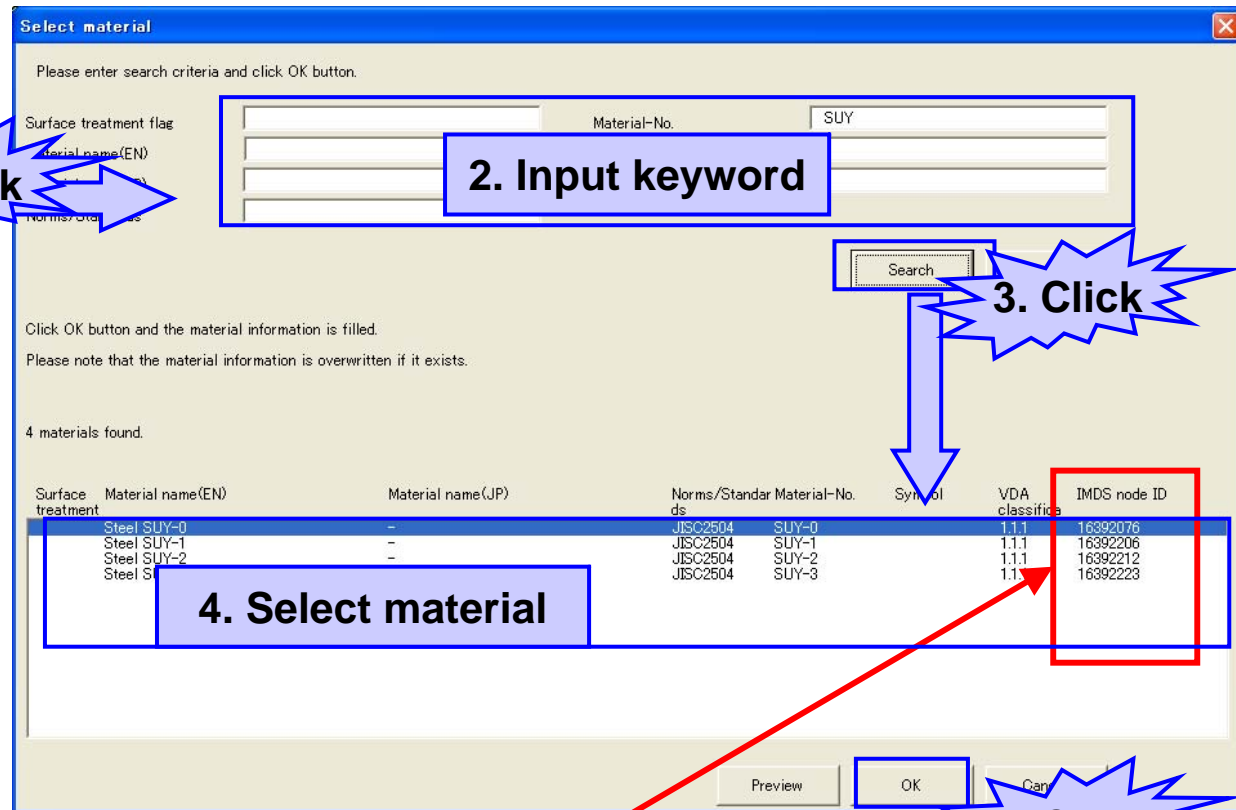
Select material

Please enter search criteria and click OK button.

Surface treatment flag

Material-No. SUY

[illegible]aterial name(EN)

k

Norms/Sta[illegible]

2. Input keyword

Search

3. Click

Click OK button and the material information is filled.

Please note that the material information is overwritten if it exists.

4 materials found.

| Surface treatment | Material name(EN) | Material name(JP) | Norms/Standards | Material-No. | Sym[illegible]ol | VDA classifica | IMDS node ID |
|---|---|---|---|---|---|---|---|
| | Steel SUY-0 | - | JISC2504 | SUY-0 | | 1.1.1 | 16392076 |
| | Steel SUY-1 | - | JISC2504 | SUY-1 | | 1.1.1 | 16392206 |
| | Steel SUY-2 | - | JISC2504 | SUY-2 | | 1.1.1 | 16392212 |
| | Steel S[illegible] | | JISC2504 | SUY-3 | | 1.1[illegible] | 16392223 |

4. Select material

Preview

OK

Can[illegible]